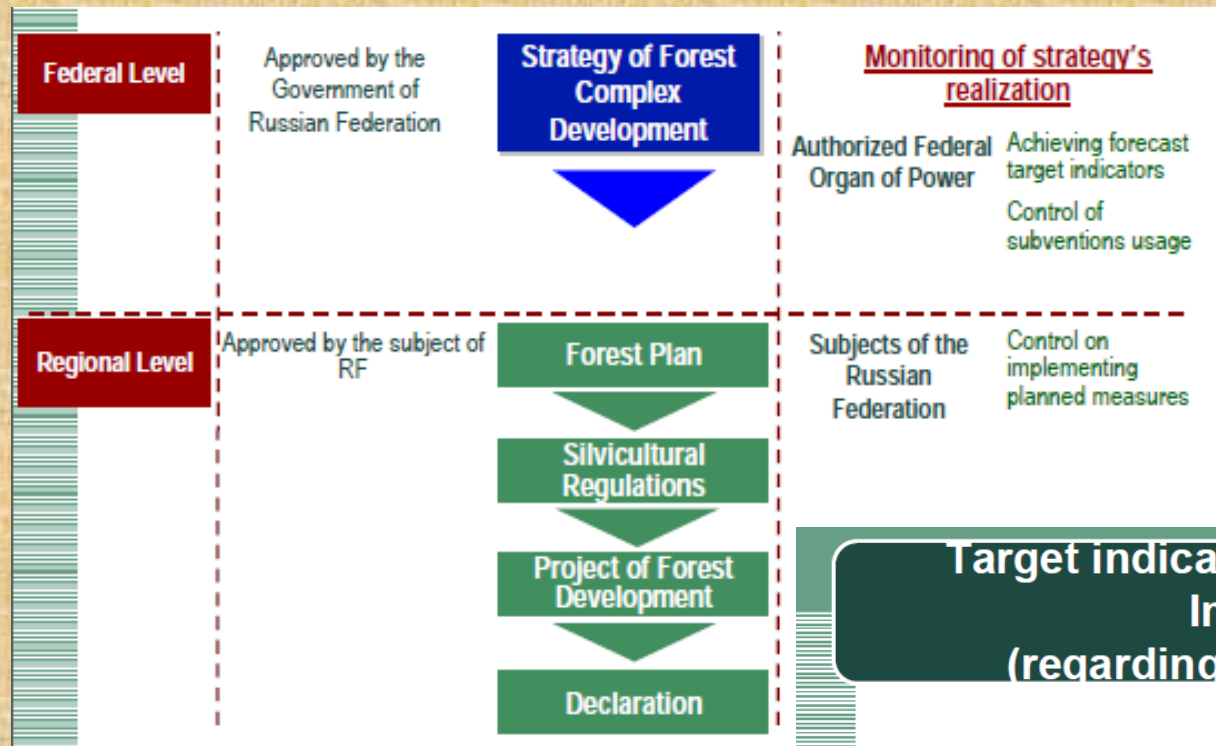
Federal Level

Approved by the Government of Russian Federation

Strategy of Forest Complex Development

Monitoring of strategy's realization

Authorized Federal Organ of Power

Achieving forecast target indicators

Control of subventions usage

Regional Level

Approved by the subject of RF

Forest Plan

Silvicultural Regulations

Project of Forest Development

Declaration

Subjects of the Russian Federation

Control on implementing planned measures

Target indica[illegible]
In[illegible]
(regardin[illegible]